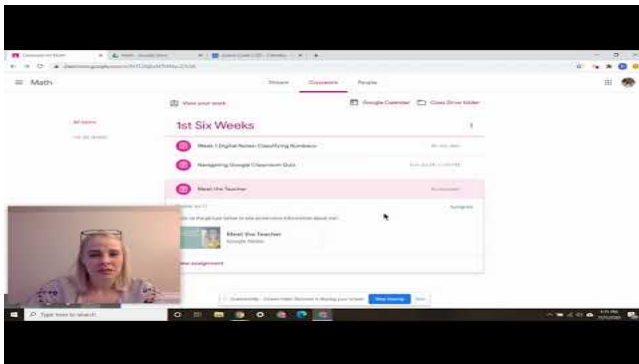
Math

Stream

Classwork

People

View your work

Google Calendar

Class Drive folder

All topics

1st Six Weeks

Week 1 Digital Notes: Classifying Numbers

Navigating Google Classroom Quiz

Meet the Teacher

Meet the Teacher

Google Slides

View assignment

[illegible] is sharing your screen.

Stop sharing

Hide

Type here to search